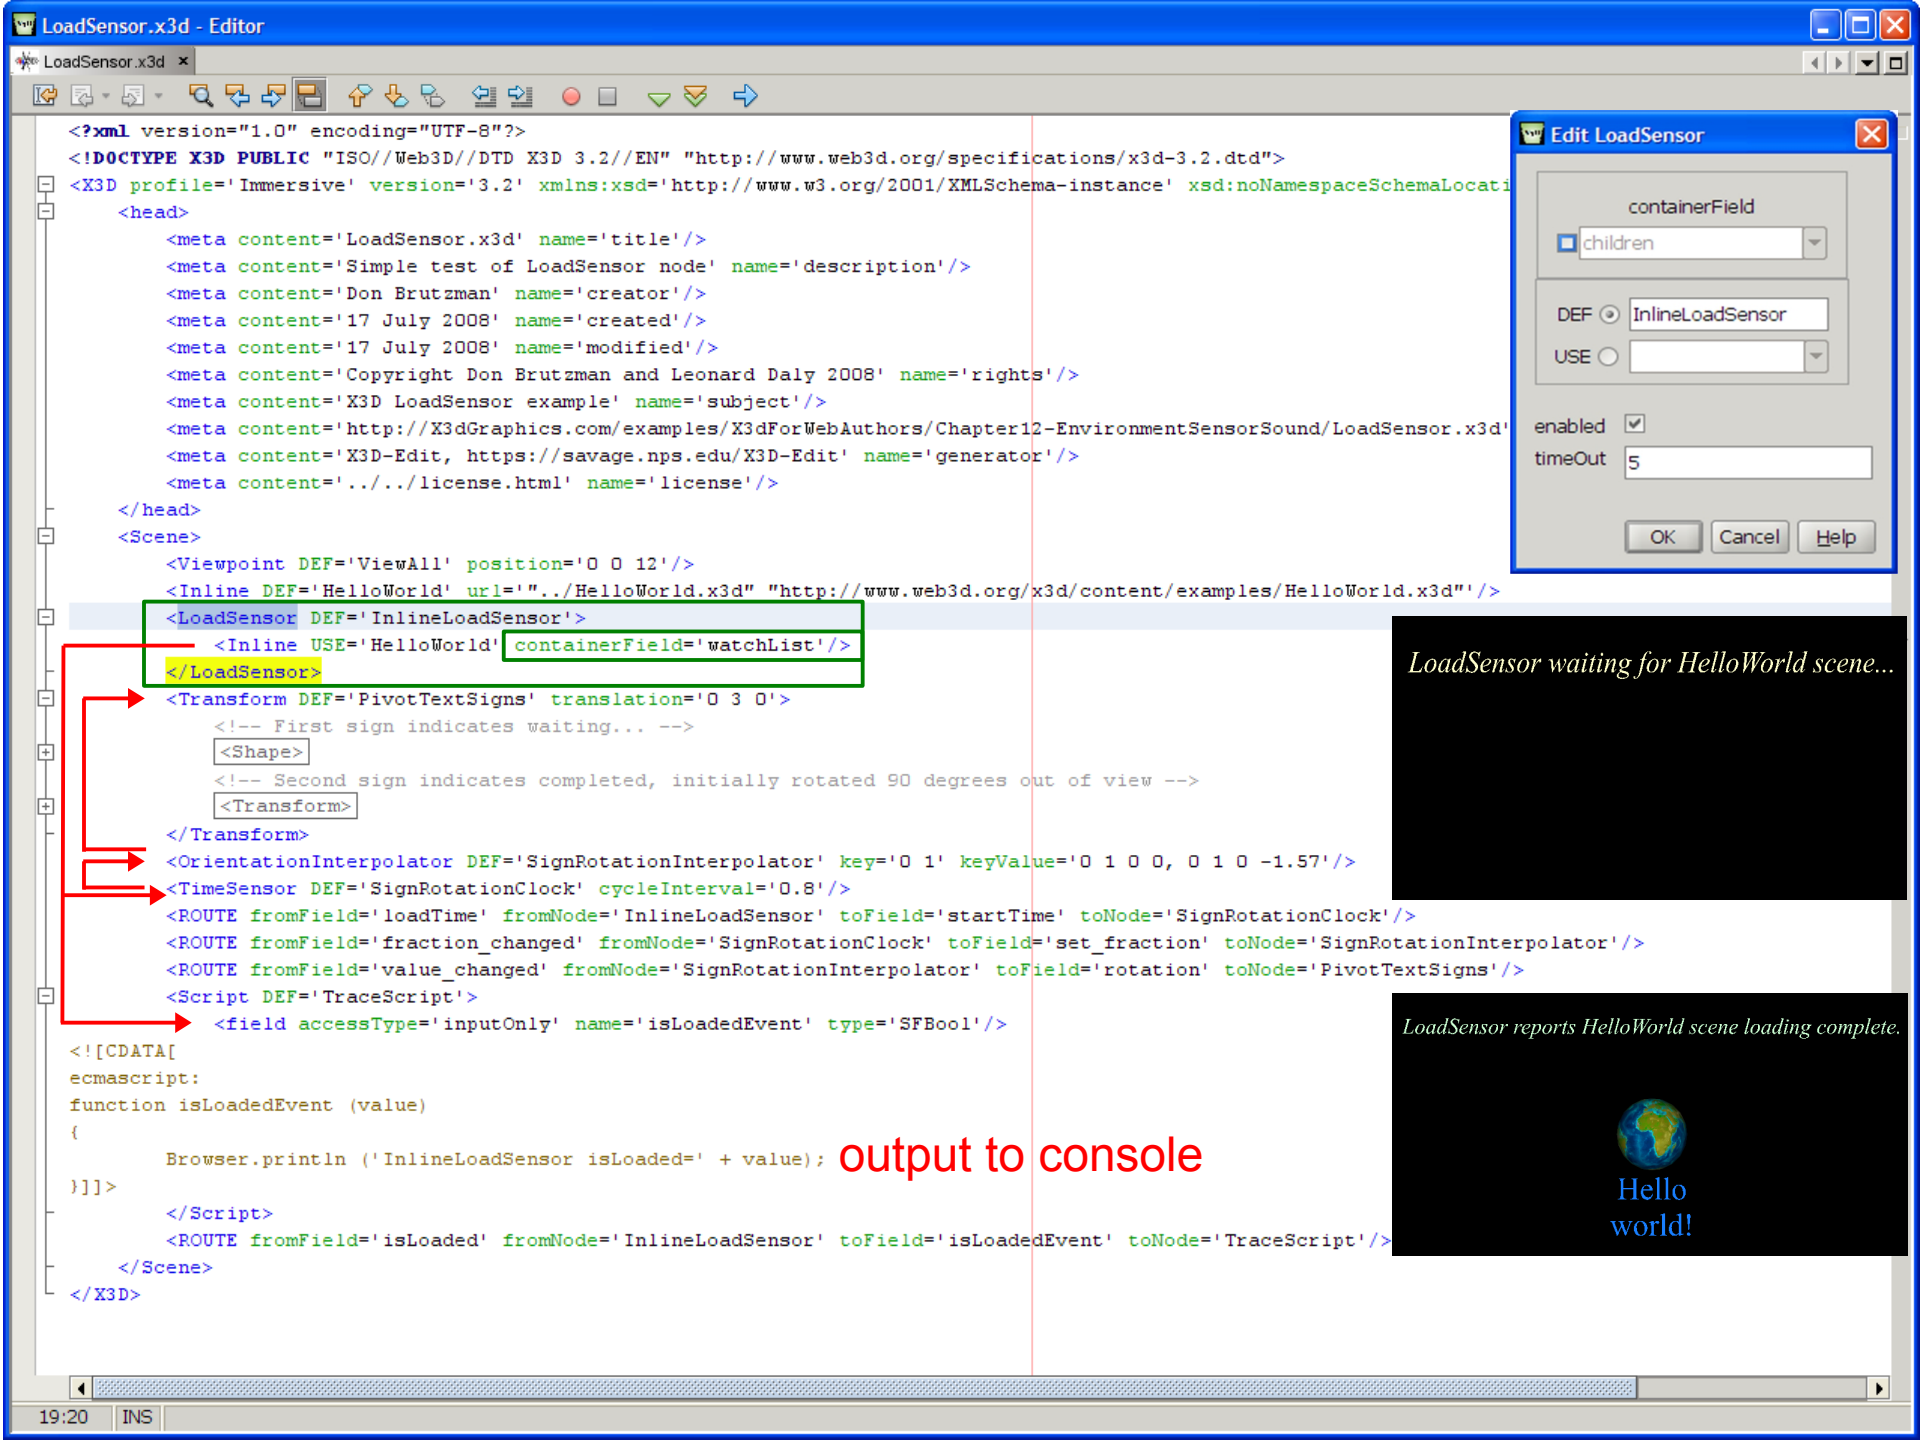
LoadSensor.x3d - Editor

LoadSensor.x3d ×

<?xml version="1.0" encoding="UTF-8"?>
<!DOCTYPE X3D PUBLIC "ISO//Web3D//DTD X3D 3.2//EN" "http://www.web3d.org/specifications/x3d-3.2.dtd">
<X3D profile='Immersive' version='3.2' xmlns:xsd='http://www.w3.org/2001/XMLSchema-instance' xsd:noNamespaceSchemaLocati
<head>
<meta content='LoadSensor.x3d' name='title'/>
<meta content='Simple test of LoadSensor node' name='description'/>
<meta content='Don Brutzman' name='creator'/>
<meta content='17 July 2008' name='created'/>
<meta content='17 July 2008' name='modified'/>
<meta content='Copyright Don Brutzman and Leonard Daly 2008' name='rights'/>
<meta content='X3D LoadSensor example' name='subject'/>
<meta content='http://X3dGraphics.com/examples/X3dForWebAuthors/Chapter12-EnvironmentSensorSound/LoadSensor.x3d'
<meta content='X3D-Edit, https://savage.nps.edu/X3D-Edit' name='generator'/>
<meta content='../../license.html' name='license'/>
</head>
<Scene>
<Viewpoint DEF='ViewAll' position='0 0 12'/>
<Inline DEF='HelloWorld' url='"../HelloWorld.x3d" "http://www.web3d.org/x3d/content/examples/HelloWorld.x3d"'/>
<LoadSensor DEF='InlineLoadSensor'>
<Inline USE='HelloWorld' containerField='watchList'/>
</LoadSensor>
<Transform DEF='PivotTextSigns' translation='0 3 0'>
<!-- First sign indicates waiting... -->
<Shape>
<!-- Second sign indicates completed, initially rotated 90 degrees out of view -->
<Transform>
</Transform>
<OrientationInterpolator DEF='SignRotationInterpolator' key='0 1' keyValue='0 1 0 0, 0 1 0 -1.57'/>
<TimeSensor DEF='SignRotationClock' cycleInterval='0.8'/>
<ROUTE fromField='loadTime' fromNode='InlineLoadSensor' toField='startTime' toNode='SignRotationClock'/>
<ROUTE fromField='fraction_changed' fromNode='SignRotationClock' toField='set_fraction' toNode='SignRotationInterpolator'/>
<ROUTE fromField='value_changed' fromNode='SignRotationInterpolator' toField='rotation' toNode='PivotTextSigns'/>
<Script DEF='TraceScript'>
<field accessType='inputOnly' name='isLoadedEvent' type='SFBool'/>
<![CDATA[
ecmascript:
function isLoadedEvent (value)
{
Browser.println ('InlineLoadSensor isLoaded=' + value);
}]]>
</Script>
<ROUTE fromField='isLoaded' fromNode='InlineLoadSensor' toField='isLoadedEvent' toNode='TraceScript'/>
</Scene>
</X3D>

output to console

Edit LoadSensor
containerField
children
DEF InlineLoadSensor
USE
enabled
timeOut 5
OK Cancel Help

LoadSensor waiting for HelloWorld scene...

LoadSensor reports HelloWorld scene loading complete.
Hello
world!

19:20 INS